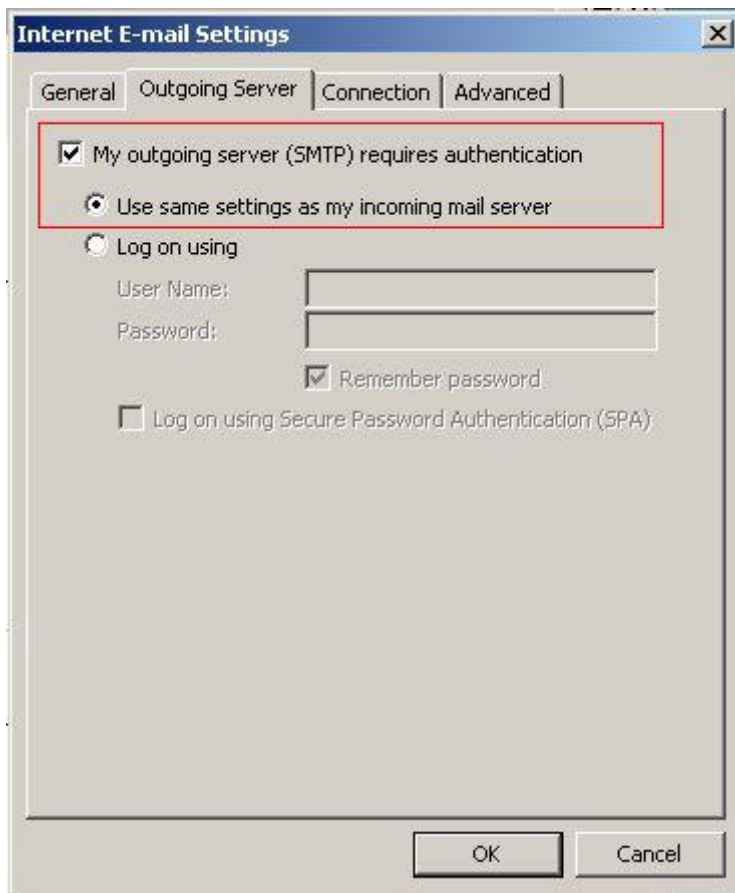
Internet E-mail Settings

General | Outgoing Server | Connection | Advanced

My outgoing server (SMTP) requires authentication

Use same settings as my incoming mail server

Log on using

User Name:

Password:

Remember password

Log on using Secure Password Authentication (SPA)

OK

Cancel